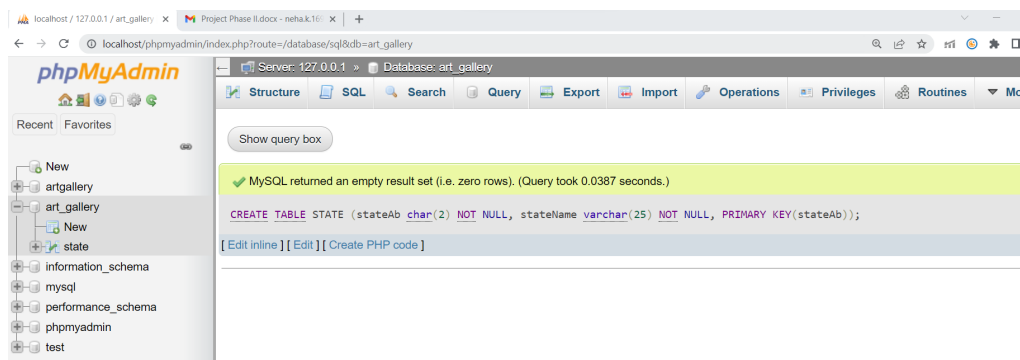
localhost / 127.0.0.1 / art_gallery ×
Project Phase II.docx - neha.k.16
+

localhost/phpmyadmin/index.php?route=/database/sql&db=art_gallery

phpMyAdmin

Recent Favorites

New
artgallery
art_gallery
New
state
information_schema
mysql
performance_schema
phpmyadmin
test

Server: 127.0.0.1 » Database: art_gallery

Structure SQL Search Query Export Import Operations Privileges Routines Mo

Show query box

MySQL returned an empty result set (i.e. zero rows). (Query took 0.0387 seconds.)

CREATE TABLE STATE (stateAb char(2) NOT NULL, stateName varchar(25) NOT NULL, PRIMARY KEY(stateAb));

[ Edit inline ] [ Edit ] [ Create PHP code ]